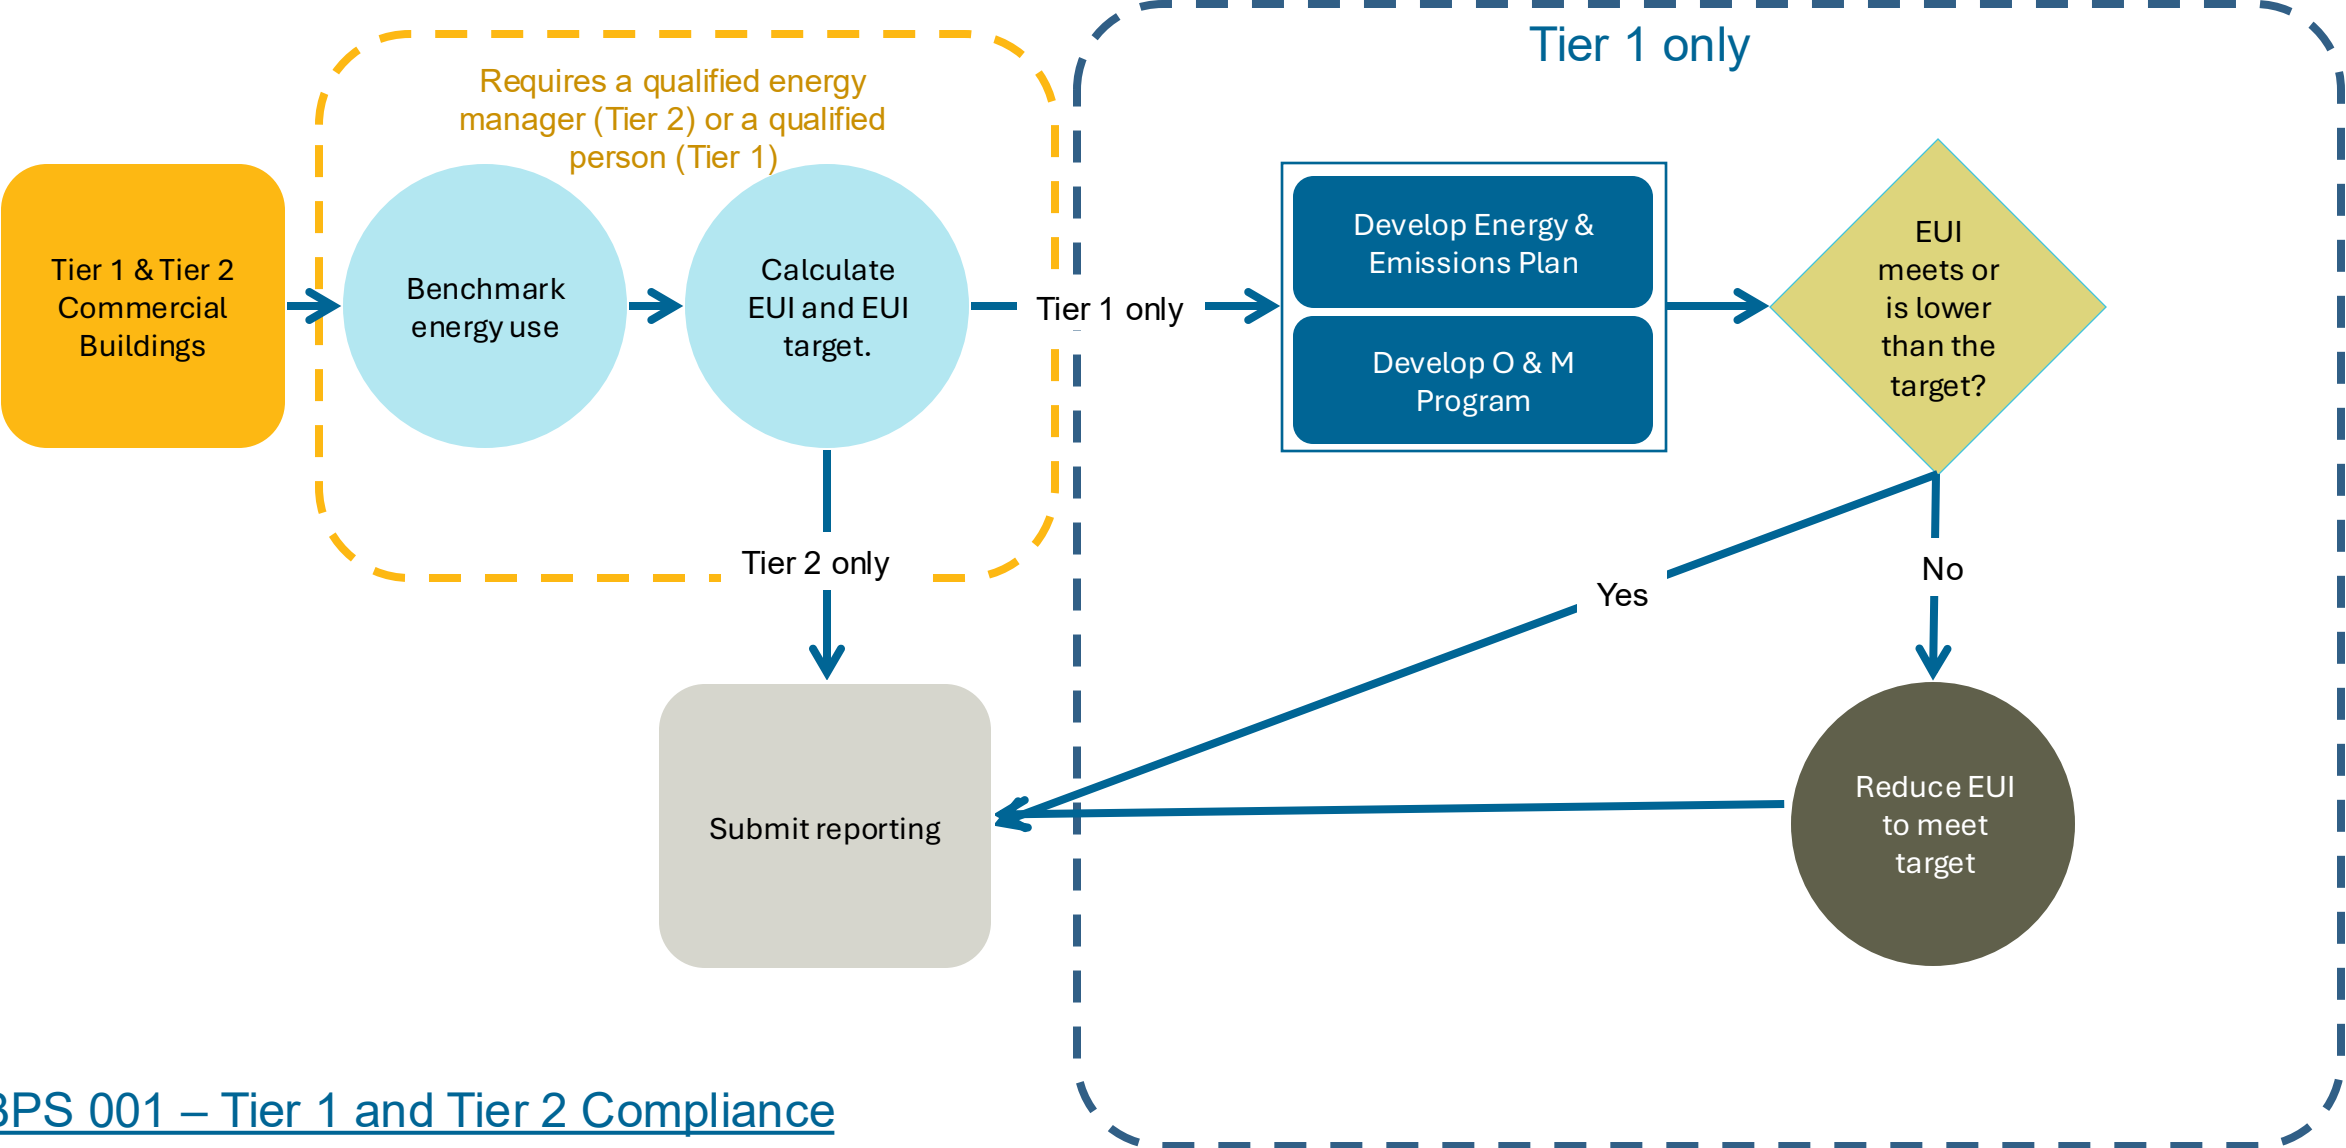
Tier 1 only

Requires a qualified energy manager (Tier 2) or a qualified person (Tier 1)

Tier 1 & Tier 2 Commercial Buildings

Benchmark energy use

Calculate EUI and EUI target.

Tier 1 only

Develop Energy & Emissions Plan

Develop O & M Program

EUI meets or is lower than the target?

Tier 2 only

Yes

No

Submit reporting

Reduce EUI to meet target

BPS 001 – Tier 1 and Tier 2 Compliance